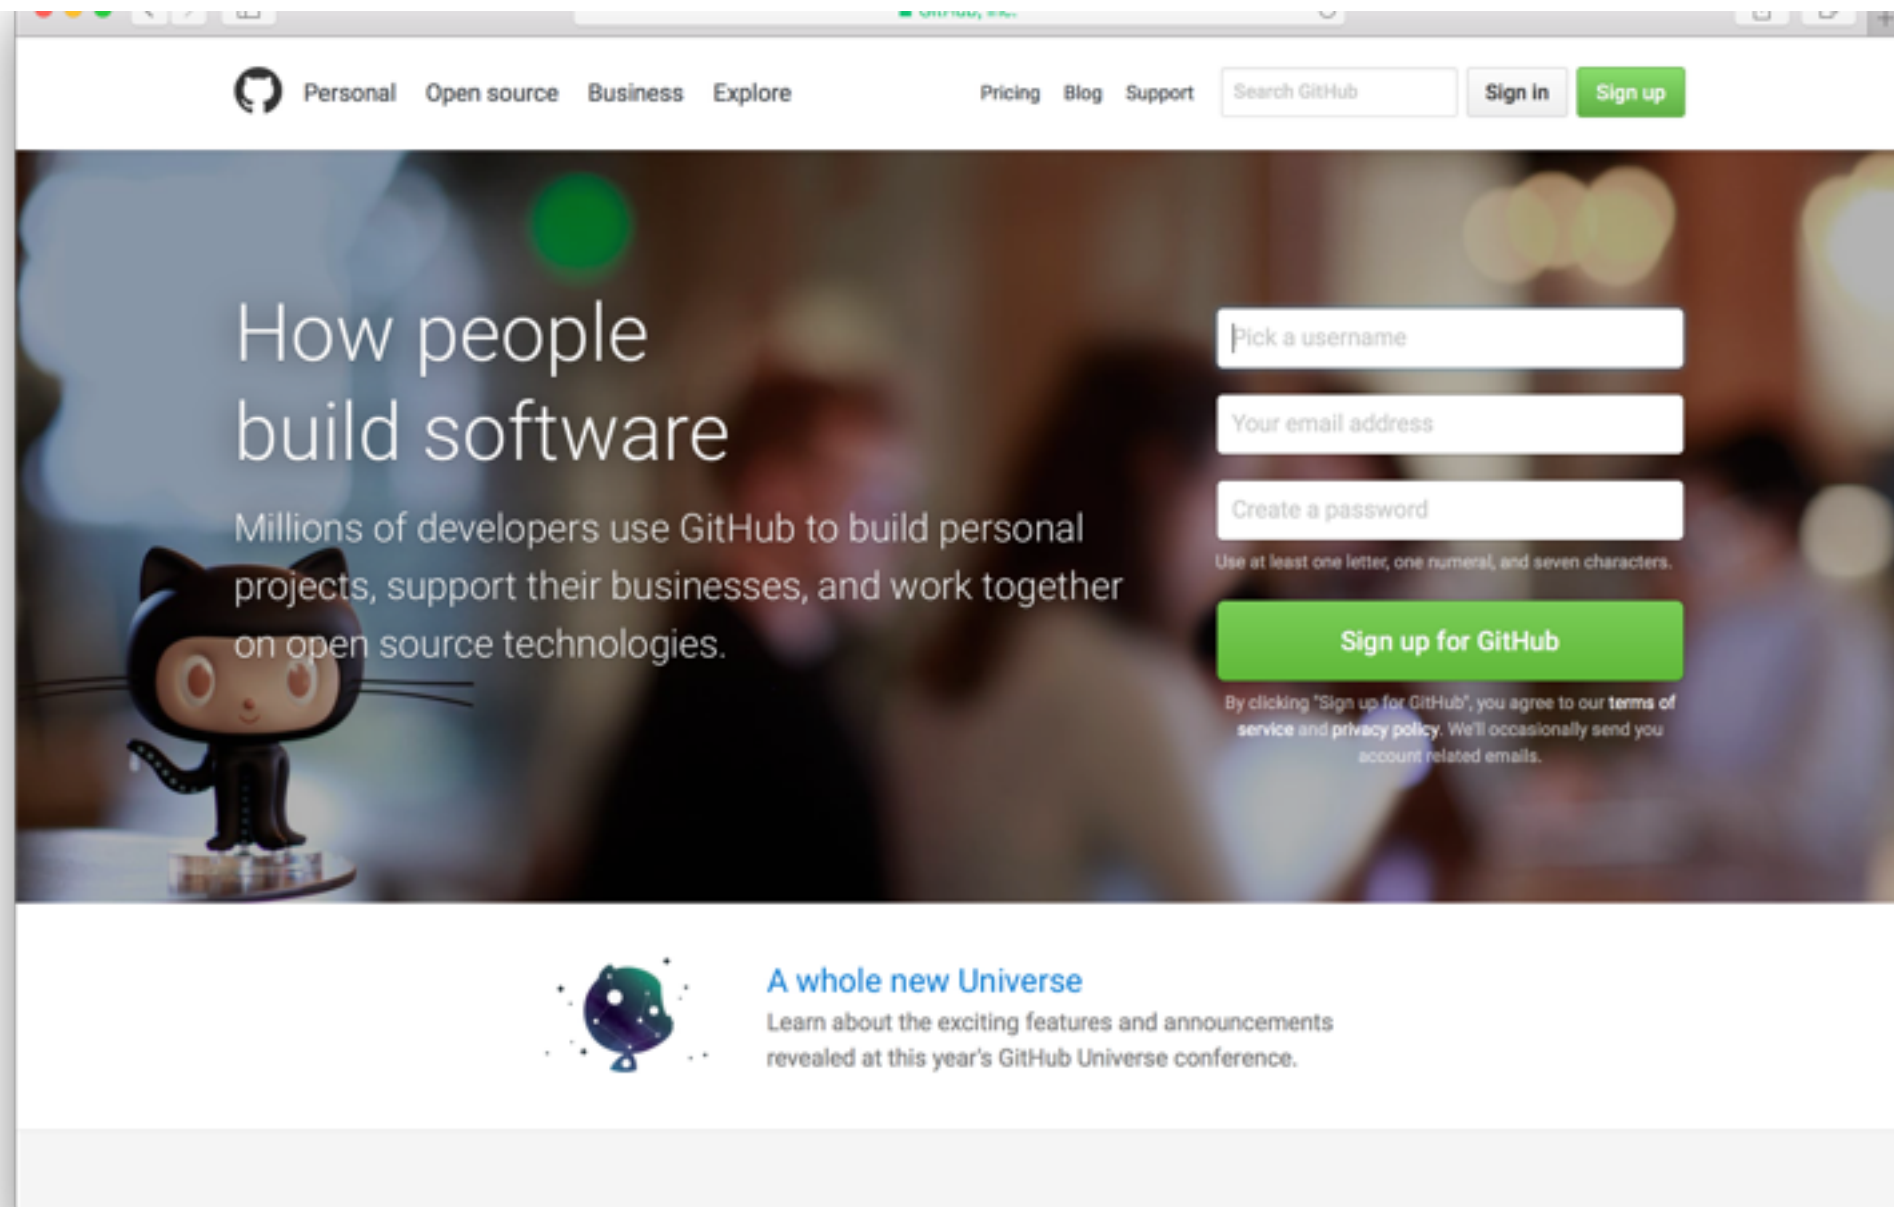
GitHub, Inc.

Personal Open source Business Explore

Pricing Blog Support Search GitHub Sign in Sign up

How people build software

Millions of developers use GitHub to build personal projects, support their businesses, and work together on open source technologies.

Pick a username

Your email address

Create a password

Use at least one letter, one numeral, and seven characters.

Sign up for GitHub

By clicking "Sign up for GitHub", you agree to our terms of service and privacy policy. We'll occasionally send you account related emails.

A whole new Universe

Learn about the exciting features and announcements revealed at this year's GitHub Universe conference.